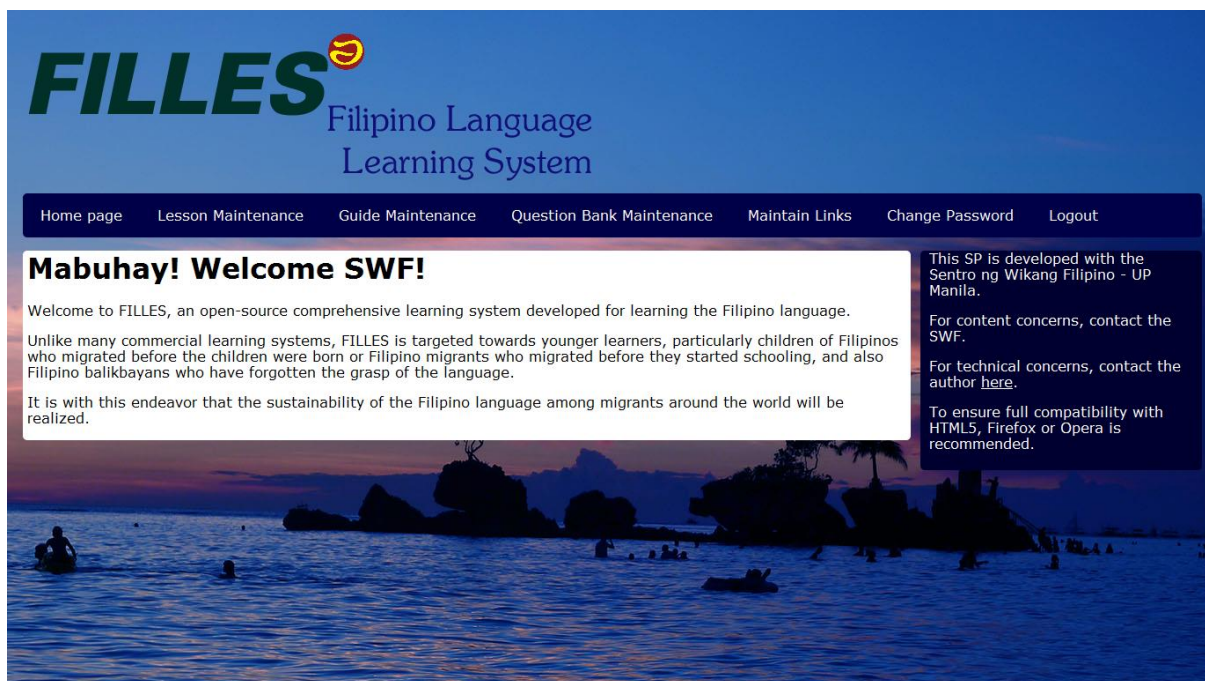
FILLES

Filipino Language Learning System

Home page Lesson Maintenance Guide Maintenance Question Bank Maintenance Maintain Links Change Password Logout

Mabuhay! Welcome SWF!

Welcome to FILLES, an open-source comprehensive learning system developed for learning the Filipino language.

Unlike many commercial learning systems, FILLES is targeted towards younger learners, particularly children of Filipinos who migrated before the children were born or Filipino migrants who migrated before they started schooling, and also Filipino balikbayans who have forgotten the grasp of the language.

It is with this endeavor that the sustainability of the Filipino language among migrants around the world will be realized.

This SP is developed with the Sentro ng Wikang Filipino - UP Manila.

For content concerns, contact the SWF.

For technical concerns, contact the author here.

To ensure full compatibility with HTML5, Firefox or Opera is recommended.